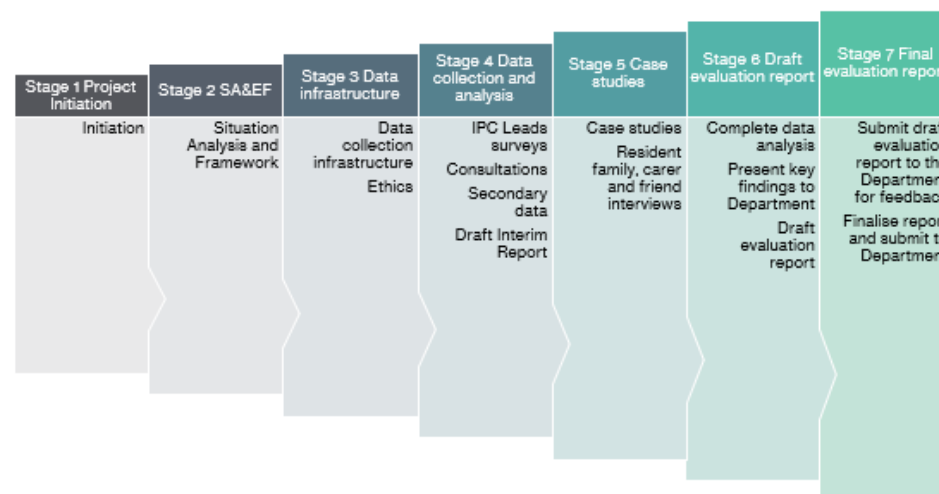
Stage 1 Project Initiation

Initiation

Stage 2 SA&EF

Situation Analysis and Framework

Stage 3 Data infrastructure

Data collection infrastructure

Ethics

Stage 4 Data collection and analysis

IPC Leads surveys

Consultations

Secondary data

Draft Interim Report

Stage 5 Case studies

Case studies

Resident family, carer and friend interviews

Stage 6 Draft evaluation report

Complete data analysis

Present key findings to Department

Draft evaluation report

Stage 7 Final evaluation repo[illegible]

Submit dra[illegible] evaluatio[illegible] report to th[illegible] Departme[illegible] for feedbac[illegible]

Finalise repo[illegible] and submit t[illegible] Departmen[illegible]